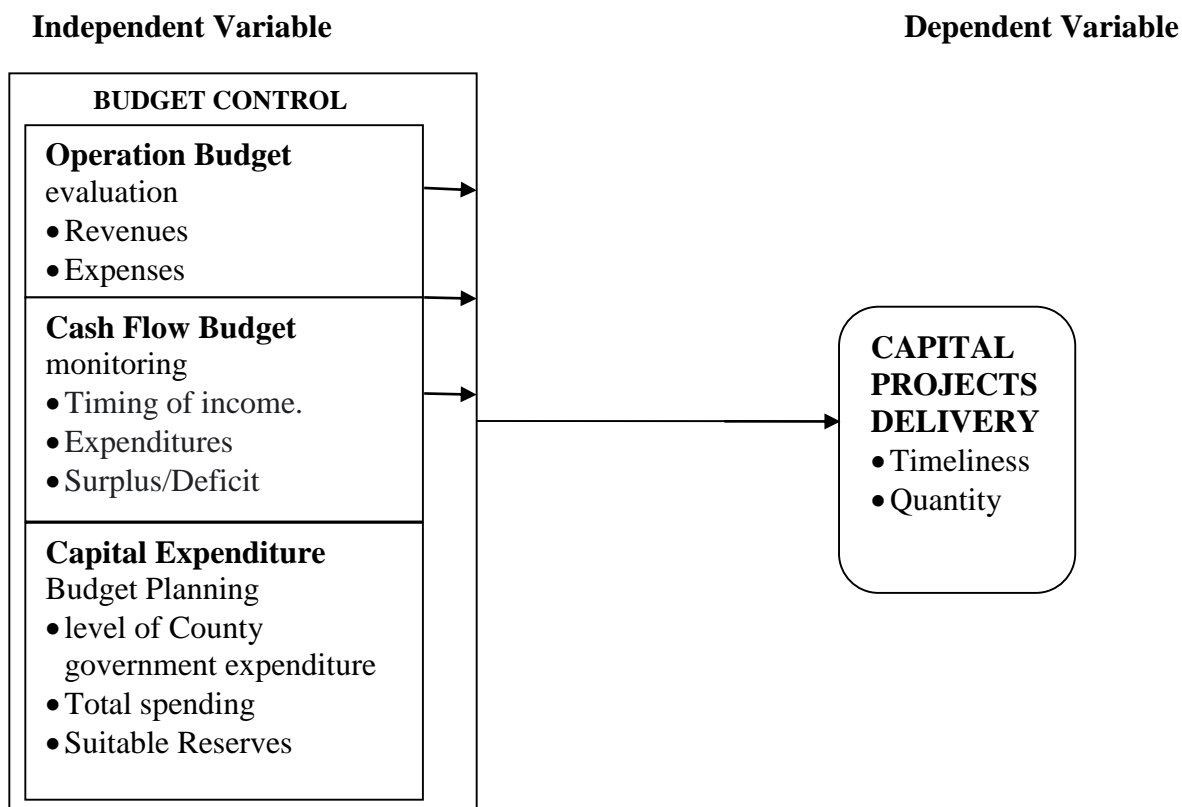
Independent Variable

Dependent Variable

BUDGET CONTROL

Operation Budget evaluation
• Revenues
• Expenses

Cash Flow Budget monitoring
• Timing of income.
• Expenditures
• Surplus/Deficit

Capital Expenditure Budget Planning
• level of County government expenditure
• Total spending
• Suitable Reserves

CAPITAL PROJECTS DELIVERY
• Timeliness
• Quantity